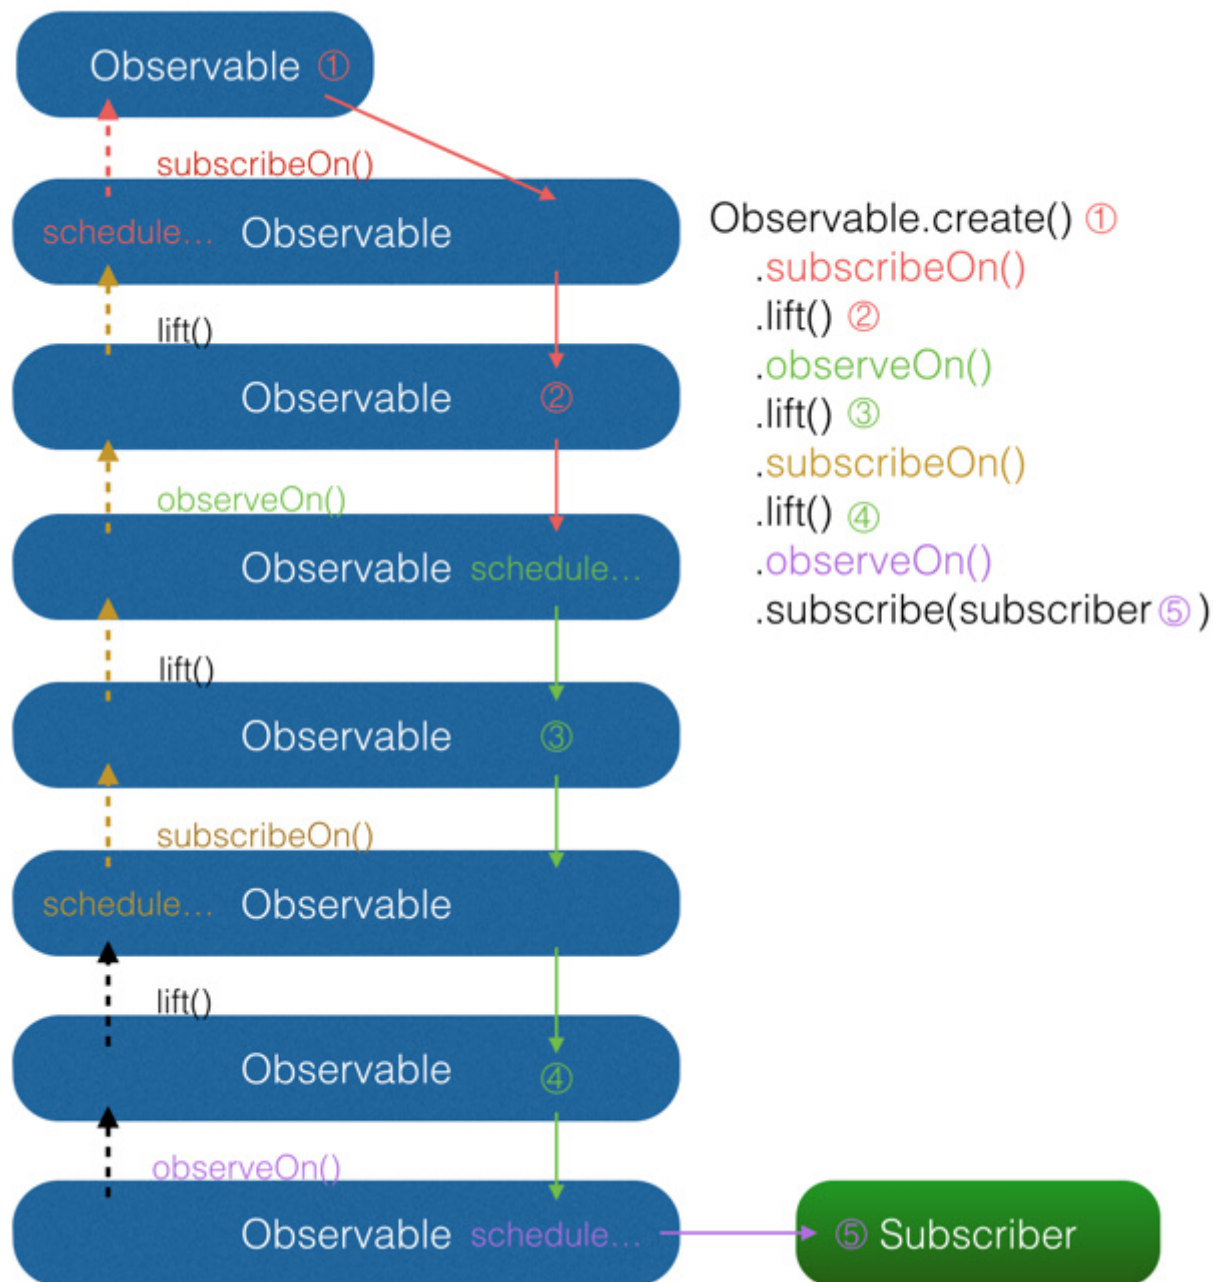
Observable ①

subscribeOn()

schedule... Observable

lift()

Observable ②

observeOn()

Observable schedule...

lift()

Observable ③

subscribeOn()

schedule... Observable

lift()

Observable ④

observeOn()

Observable schedule...

⑤ Subscriber

Observable.create() ①
.subscribeOn()
.lift() ②
.observeOn()
.lift() ③
.subscribeOn()
.lift() ④
.observeOn()
.subscribe(subscriber ⑤ )